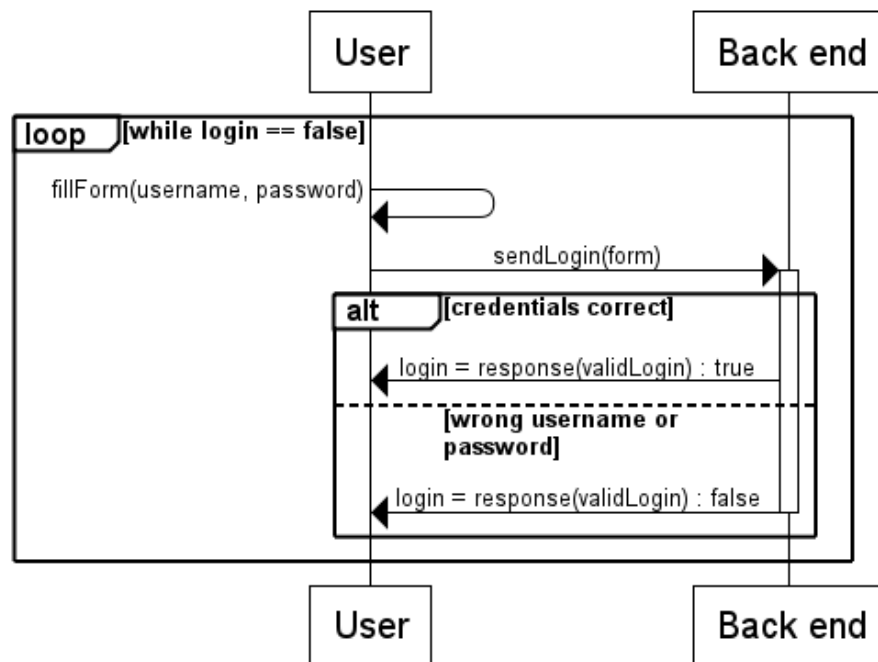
User

Back end

loop [while login == false]

fillForm(username, password)

sendLogin(form)

alt [credentials correct]

login = response(validLogin) : true

[wrong username or password]

login = response(validLogin) : false

User

Back end